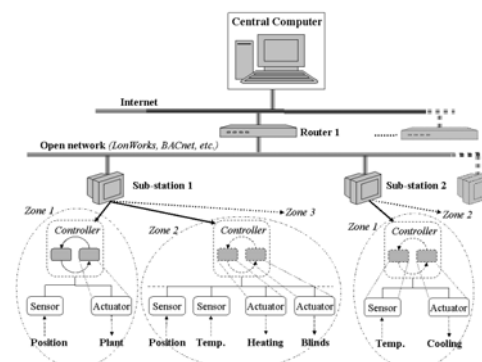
Central Computer

Internet

Router 1

Open network (LonWorks, BACnet, etc.)

Sub-station 1

Sub-station 2

Zone 1

Zone 3

Zone 2

Zone 1

Zone 2

Controller

Controller

Controller

Sensor

Actuator

Sensor

Sensor

Actuator

Actuator

Sensor

Actuator

Position

Plant

Position

Temp.

Heating

Blinds

Temp.

Cooling